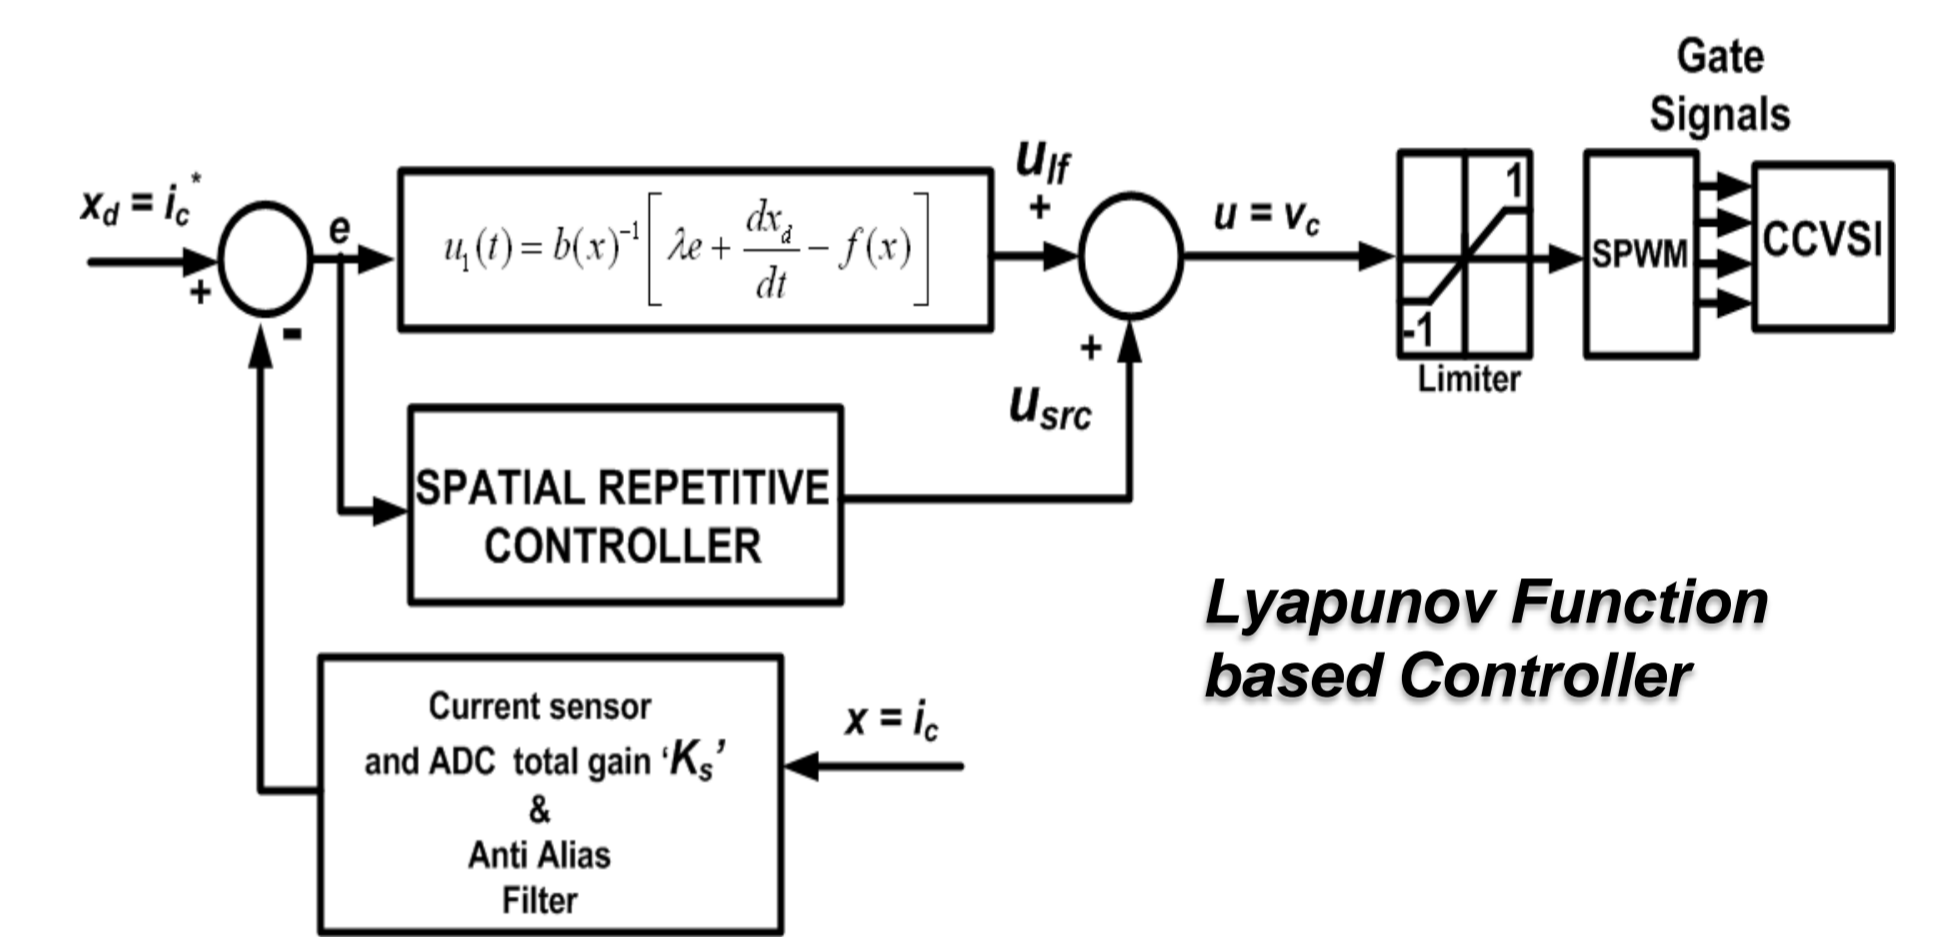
Gate Signals

$x_d = i_c^*$

+

-

e

$u_1(t) = b(x)^{-1}\left[\lambda e + \frac{dx_d}{dt} - f(x)\right]$

$u_{lf}$

+

+

$u = v_c$

1

-1

Limiter

SPWM

CCVSI

$u_{src}$

SPATIAL REPETITIVE CONTROLLER

Lyapunov Function based Controller

Current sensor and ADC total gain '$K_s$' & Anti Alias Filter

$x = i_c$